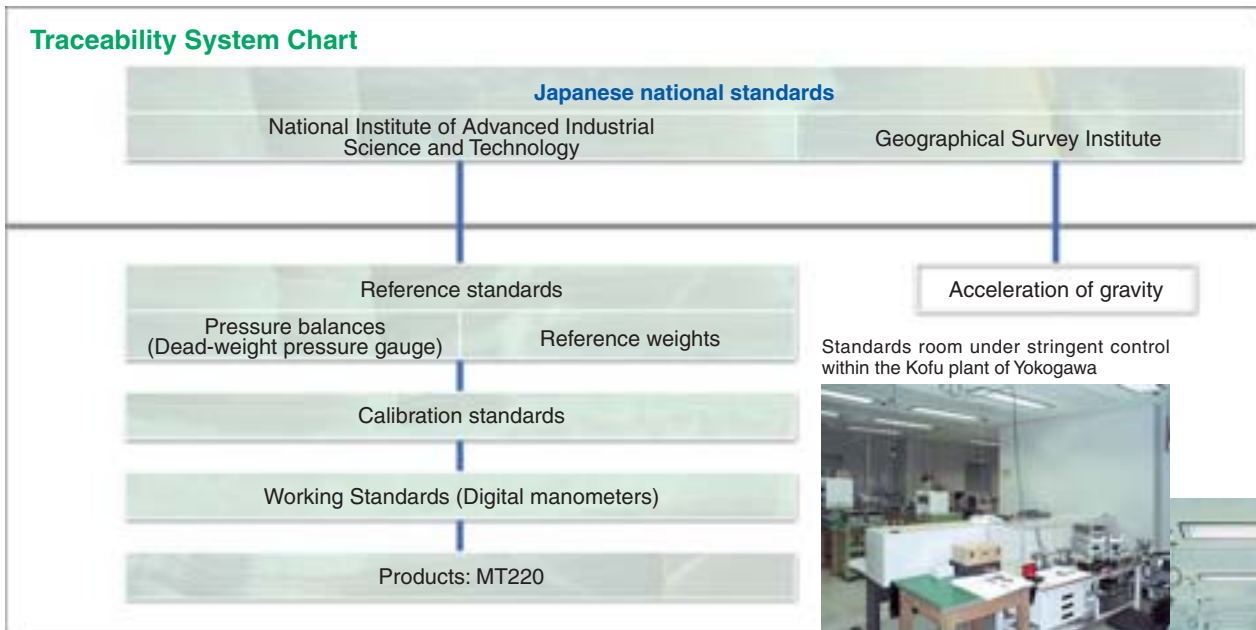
Traceability System Chart

Japanese national standards

National Institute of Advanced Industrial Science and Technology

Geographical Survey Institute

Reference standards

Pressure balances (Dead-weight pressure gauge)

Reference weights

Acceleration of gravity

Standards room under stringent control within the Kofu plant of Yokogawa

Calibration standards

Working Standards (Digital manometers)

Products: MT220